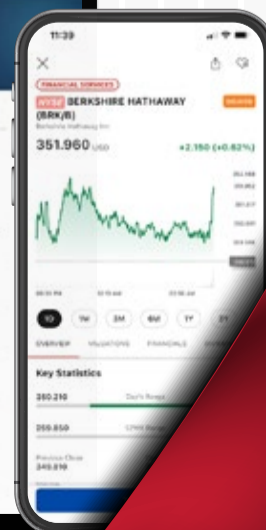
11:39

FINANCIAL SERVICES

NYSE BERKSHIRE HATHAWAY (BRK/B)

Berkshire Hathaway Inc

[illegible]

351.960 USD

+2.150 (+0.62%)

1D 1W 1M 6M 1Y 5Y

OVERVIEW VALUATIONS FINANCIALS

Key Statistics

350.210

Day's Range

359.850

52Wk Range

Previous Close

349.810